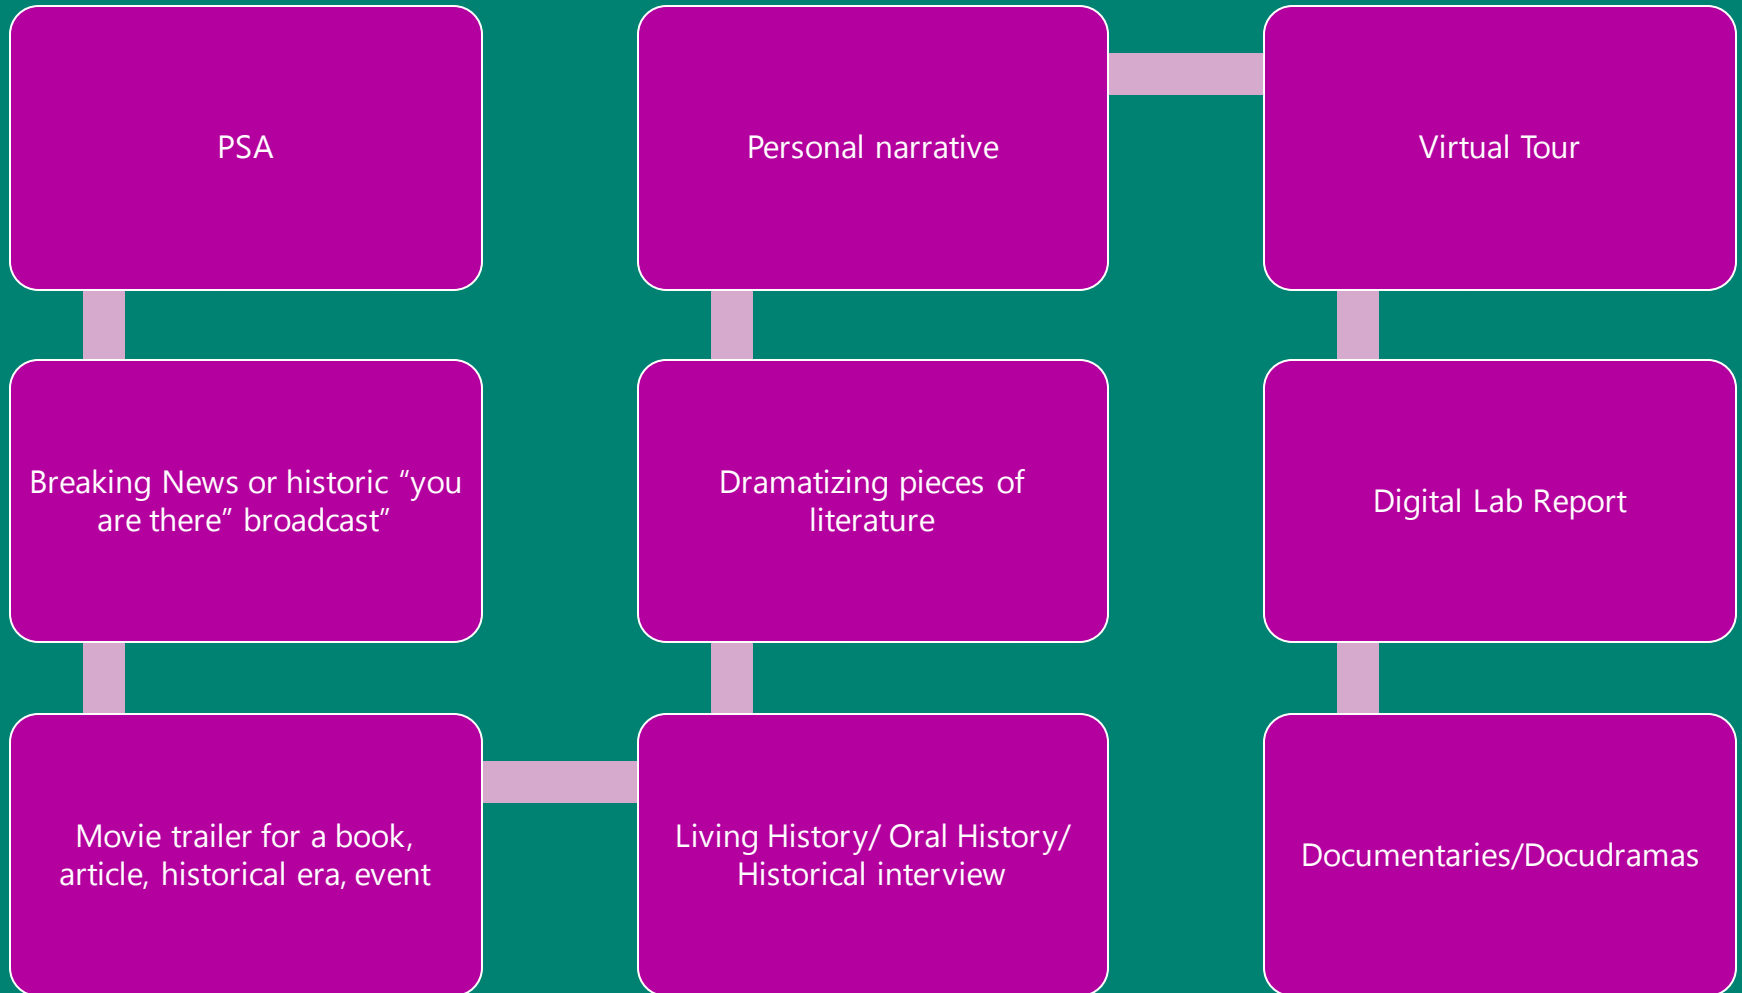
PSA

Breaking News or historic “you are there” broadcast”

Movie trailer for a book, article, historical era, event

Living History/ Oral History/ Historical interview

Dramatizing pieces of literature

Personal narrative

Virtual Tour

Digital Lab Report

Documentaries/Docudramas